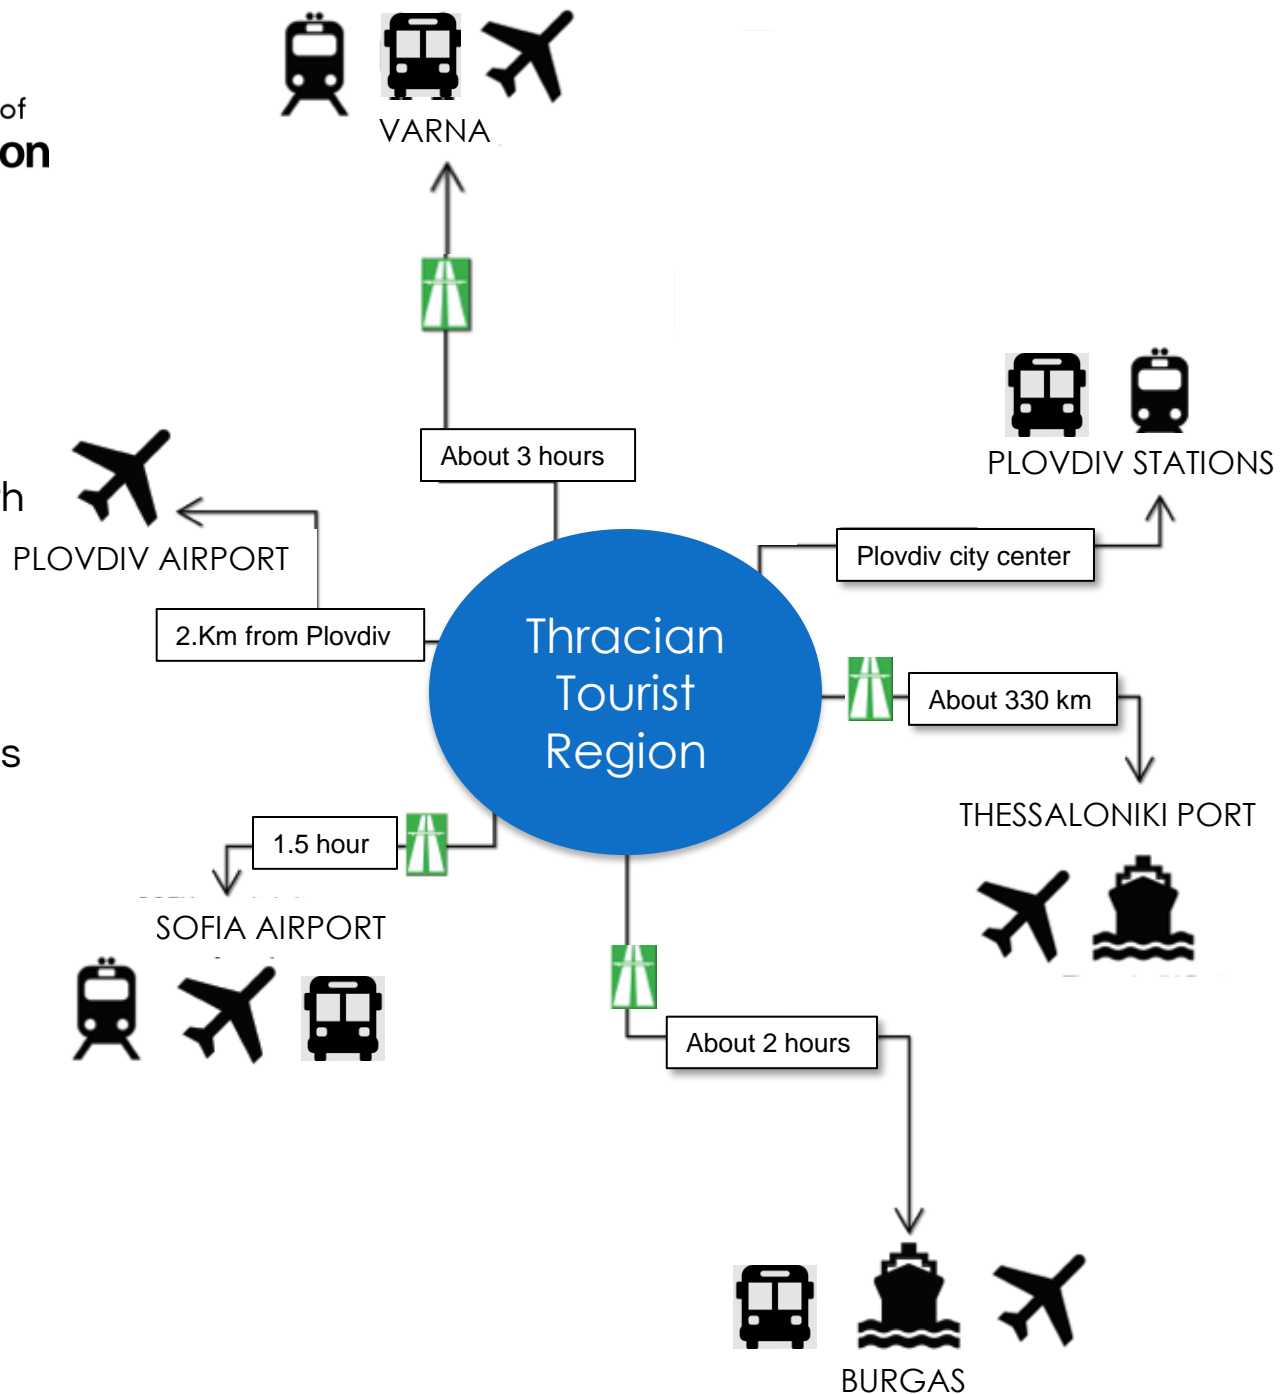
of
on

VARNA

About 3 hours

h

PLOVDIV AIRPORT

2.Km from Plovdiv

PLOVDIV STATIONS

Plovdiv city center

Thracian Tourist Region

About 330 km

THESSALONIKI PORT

s

1.5 hour

SOFIA AIRPORT

About 2 hours

BURGAS